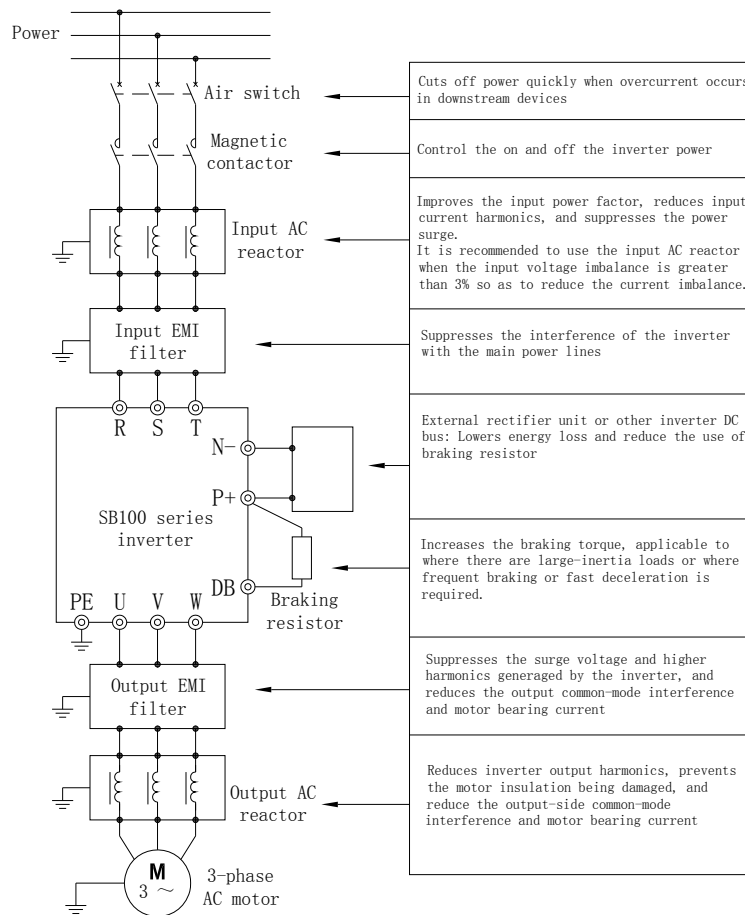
Power

Air switch

Magnetic contactor

Input AC reactor

Input EMI filter

R S T

N-

P+

SB100 series inverter

DB

Braking resistor

PE U V W

Output EMI filter

Output AC reactor

M
3 ~

3-phase AC motor

Cuts off power quickly when overcurrent occurs in downstream devices

Control the on and off the inverter power

Improves the input power factor, reduces input current harmonics, and suppresses the power surge.
It is recommended to use the input AC reactor when the input voltage imbalance is greater than 3% so as to reduce the current imbalance.

Suppresses the interference of the inverter with the main power lines

External rectifier unit or other inverter DC bus: Lowers energy loss and reduce the use of braking resistor

Increases the braking torque, applicable to where there are large-inertia loads or where frequent braking or fast deceleration is required.

Suppresses the surge voltage and higher harmonics generaged by the inverter, and reduces the output common-mode interference and motor bearing current

Reduces inverter output harmonics, prevents the motor insulation being damaged, and reduce the output-side common-mode interference and motor bearing current